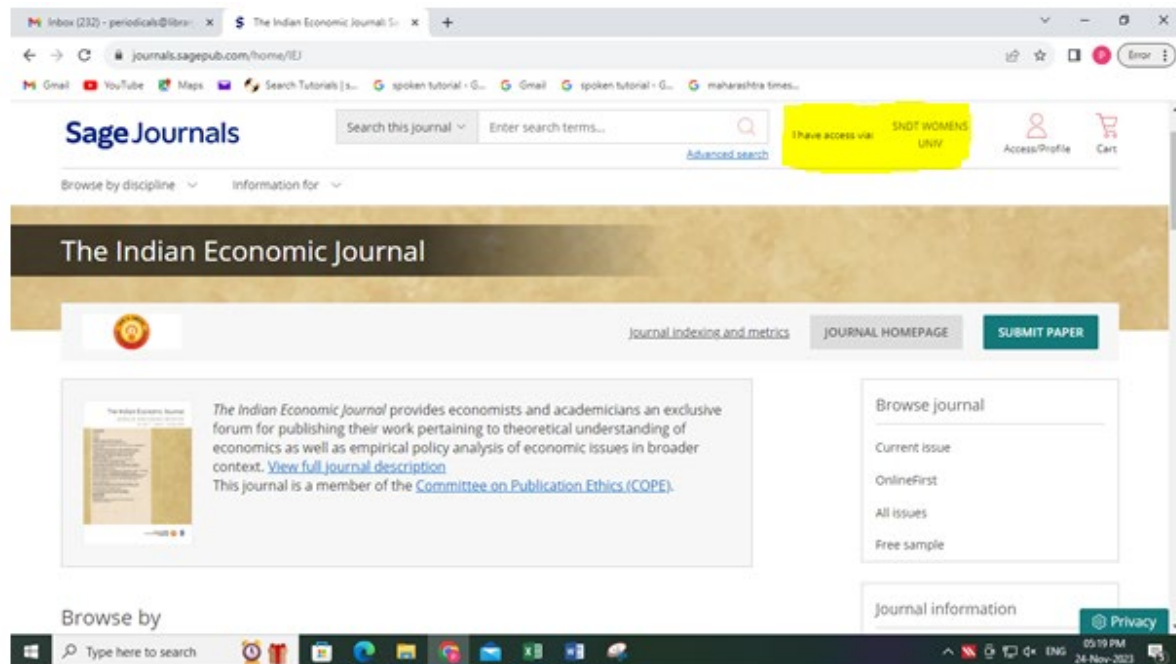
Inbox (232) - periodicals@libra... ×
The Indian Economic Journal: S... ×
+

journals.sagepub.com/home/IEJ

Error

Gmail YouTube Maps Search Tutorials | s... spoken tutorial - G... Gmail spoken tutorial - G... maharashtra times...

Sage Journals

Search this journal
Enter search terms...
Advanced search

I have access via: SNDT WOMENS UNIV

Access/Profile
Cart

Browse by discipline
Information for

The Indian Economic Journal

Journal indexing and metrics
JOURNAL HOMEPAGE
SUBMIT PAPER

The Indian Economic Journal

*The Indian Economic Journal* provides economists and academicians an exclusive forum for publishing their work pertaining to theoretical understanding of economics as well as empirical policy analysis of economic issues in broader context. View full journal description
This journal is a member of the Committee on Publication Ethics (COPE).

Browse journal
Current issue
OnlineFirst
All issues
Free sample

Browse by

Journal information

Privacy

Type here to search

ENG
05:19 PM
24-Nov-2023